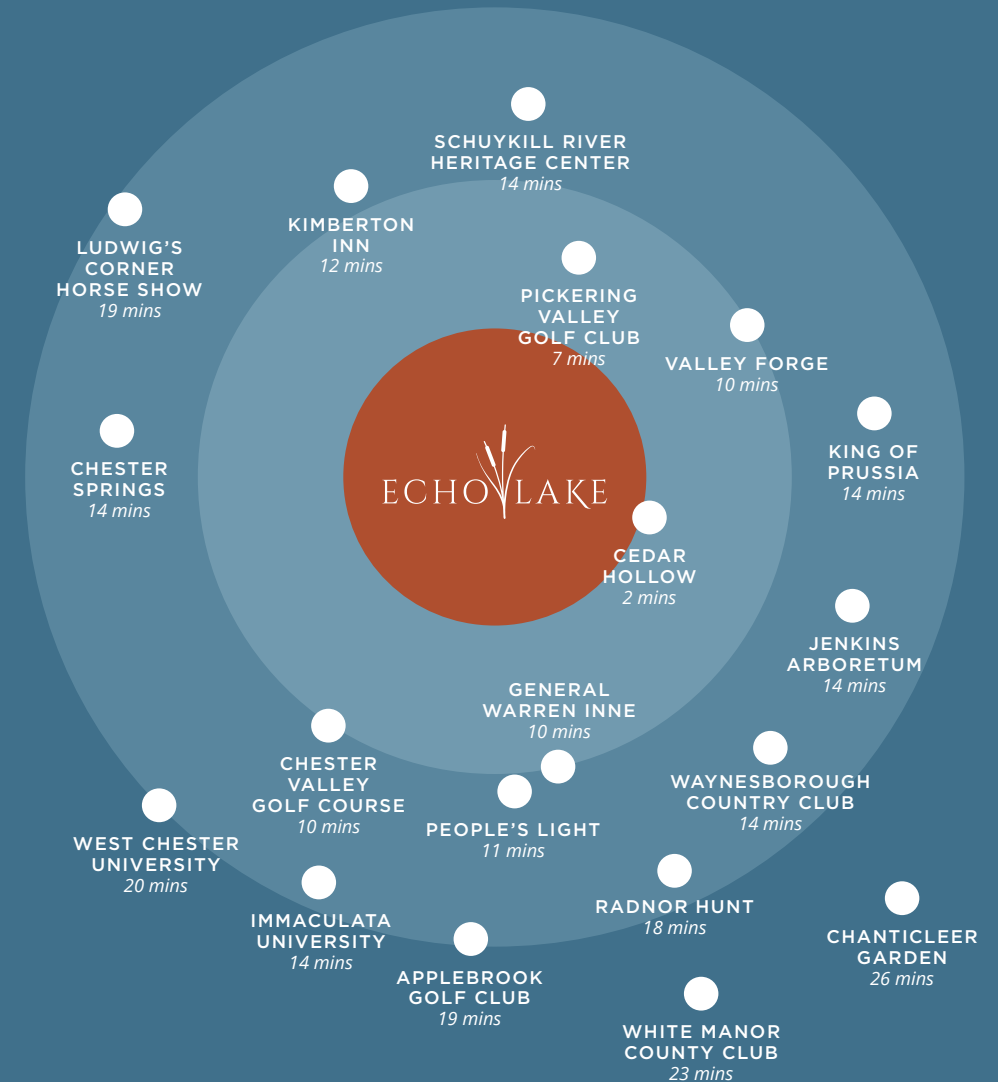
SCHUYKILL RIVER HERITAGE CENTER
14 mins

KIMBERTON INN
12 mins

LUDWIG'S CORNER HORSE SHOW
19 mins

PICKERING VALLEY GOLF CLUB
7 mins

VALLEY FORGE
10 mins

KING OF PRUSSIA
14 mins

CHESTER SPRINGS
14 mins

ECHO LAKE

CEDAR HOLLOW
2 mins

JENKINS ARBORETUM
14 mins

GENERAL WARREN INNE
10 mins

CHESTER VALLEY GOLF COURSE
10 mins

WAYNESBOROUGH COUNTRY CLUB
14 mins

PEOPLE'S LIGHT
11 mins

WEST CHESTER UNIVERSITY
20 mins

RADNOR HUNT
18 mins

IMMACULATA UNIVERSITY
14 mins

CHANTICLEER GARDEN
26 mins

APPLEBROOK GOLF CLUB
19 mins

WHITE MANOR COUNTY CLUB
23 mins